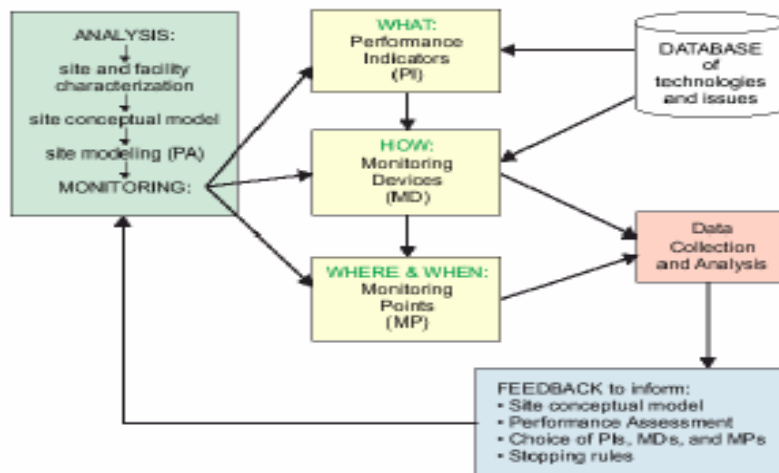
ANALYSIS:
site and facility characterization
site conceptual model
site modeling (PA)
MONITORING:

WHAT:
Performance Indicators
(PI)

DATABASE of technologies and issues

HOW:
Monitoring Devices
(MD)

WHERE & WHEN:
Monitoring Points
(MP)

Data Collection and Analysis

FEEDBACK to inform:
• Site conceptual model
• Performance Assessment
• Choice of PIs, MDs, and MPs
• Stopping rules